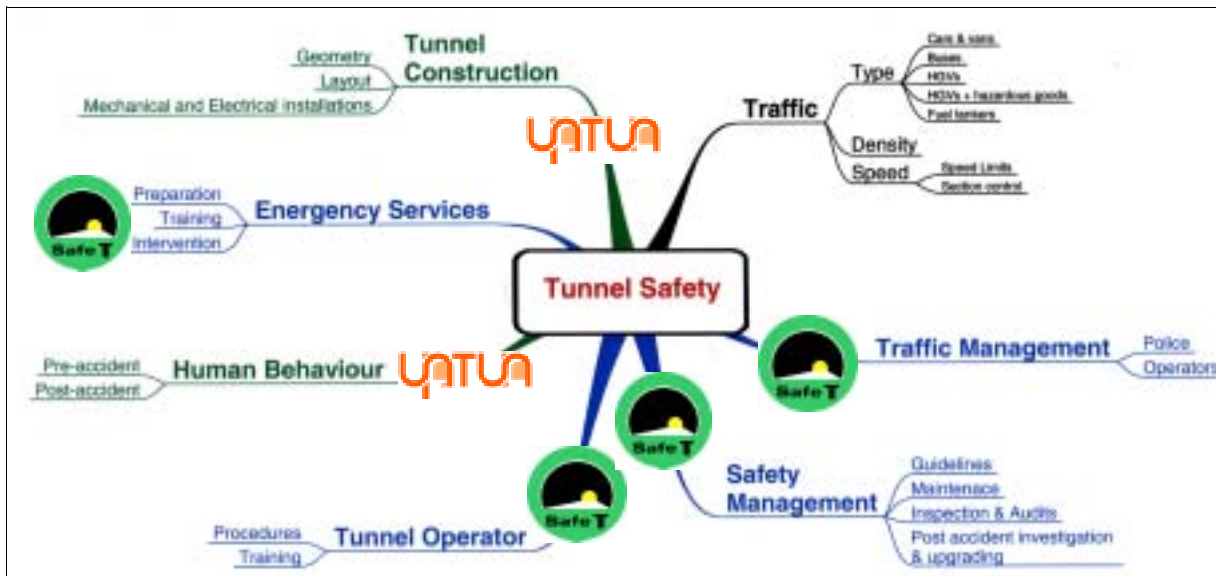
Tunnel Construction

Geometry

Layout

Mechanical and Electrical installations

UPTUN

Traffic

Type

Cars & vans

Buses

HGVs

HGVs + hazardous goods

Fuel tankers

Density

Speed

Speed Limits

Section control

Energency Services

Preparation

Training

Intervention

Safe T

Tunnel Safety

Traffic Management

Police

Operators

Safe T

Human Behaviour

Pre-accident

Post-accident

UPTUN

Safe T

Safety Management

Guidelines

Maintenace

Inspection & Audits

Post accident investigation & upgrading

Safe T

Tunnel Operator

Procedures

Training

Safe T